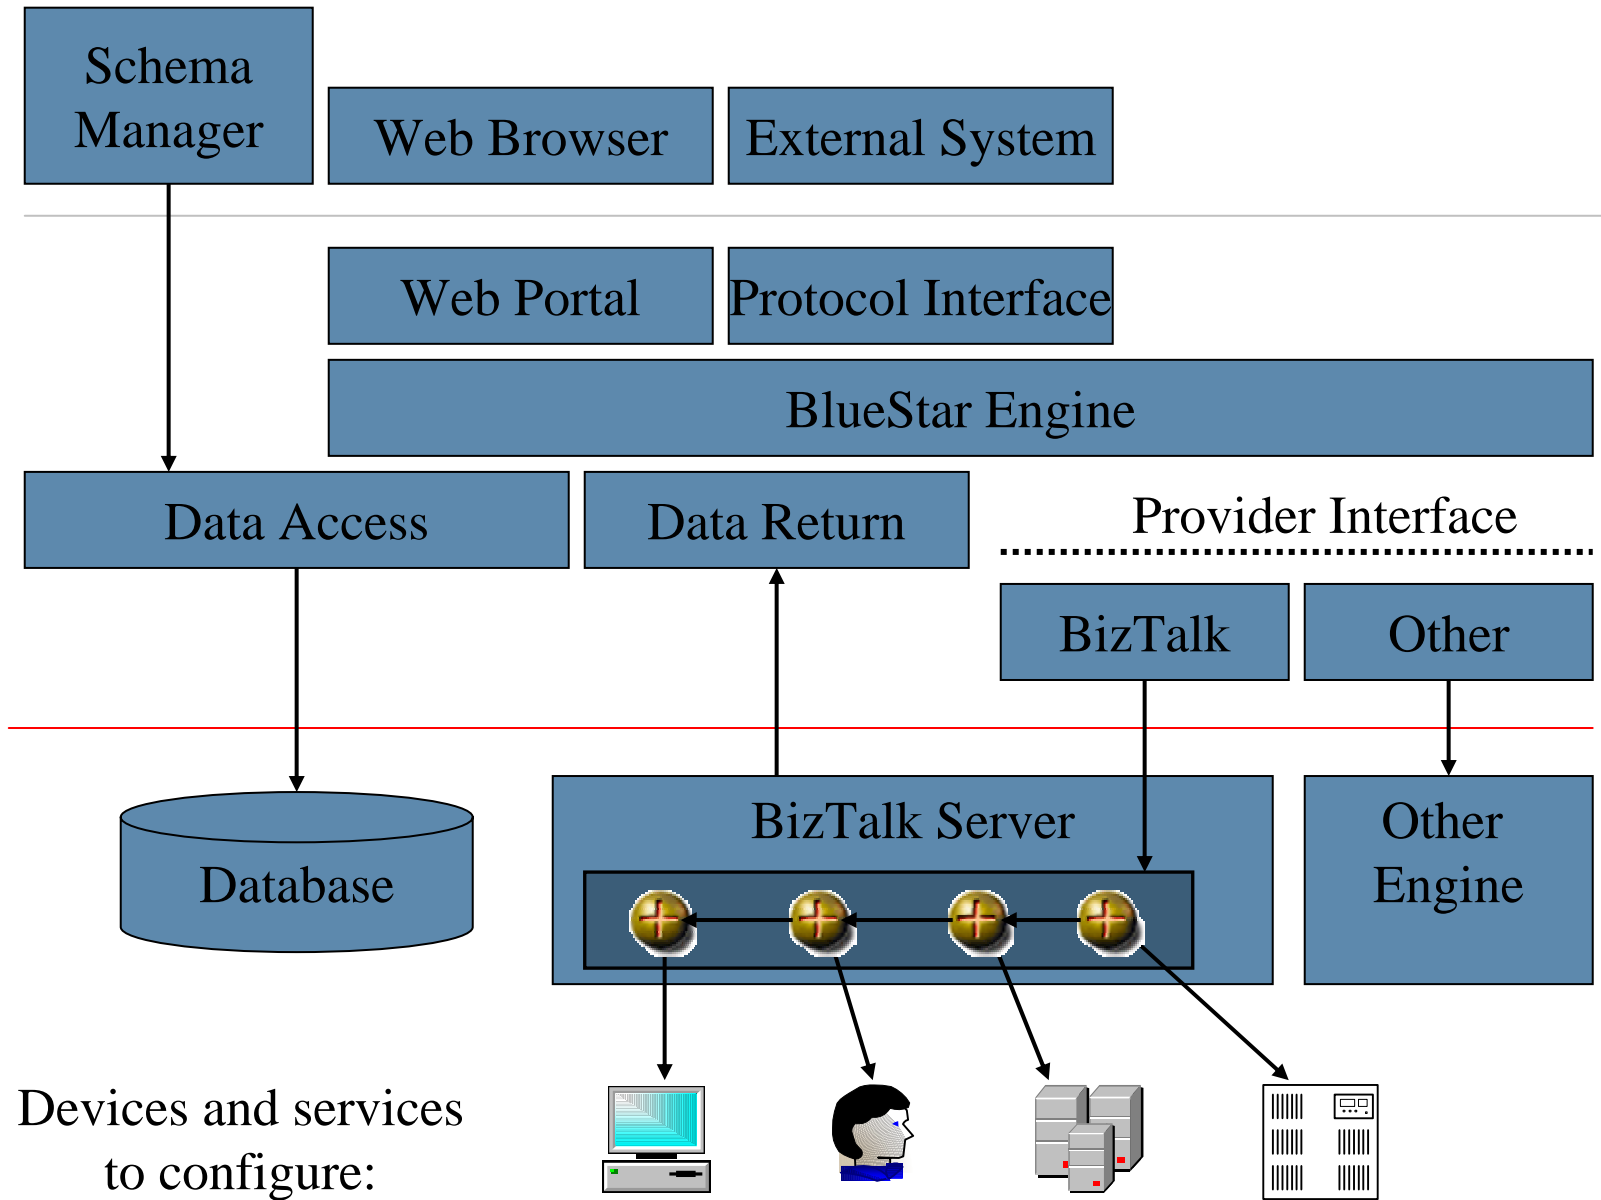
Schema Manager

Web Browser

External System

Web Portal

Protocol Interface

BlueStar Engine

Data Access

Data Return

Provider Interface

BizTalk

Other

Database

BizTalk Server

Other Engine

Devices and services to configure: